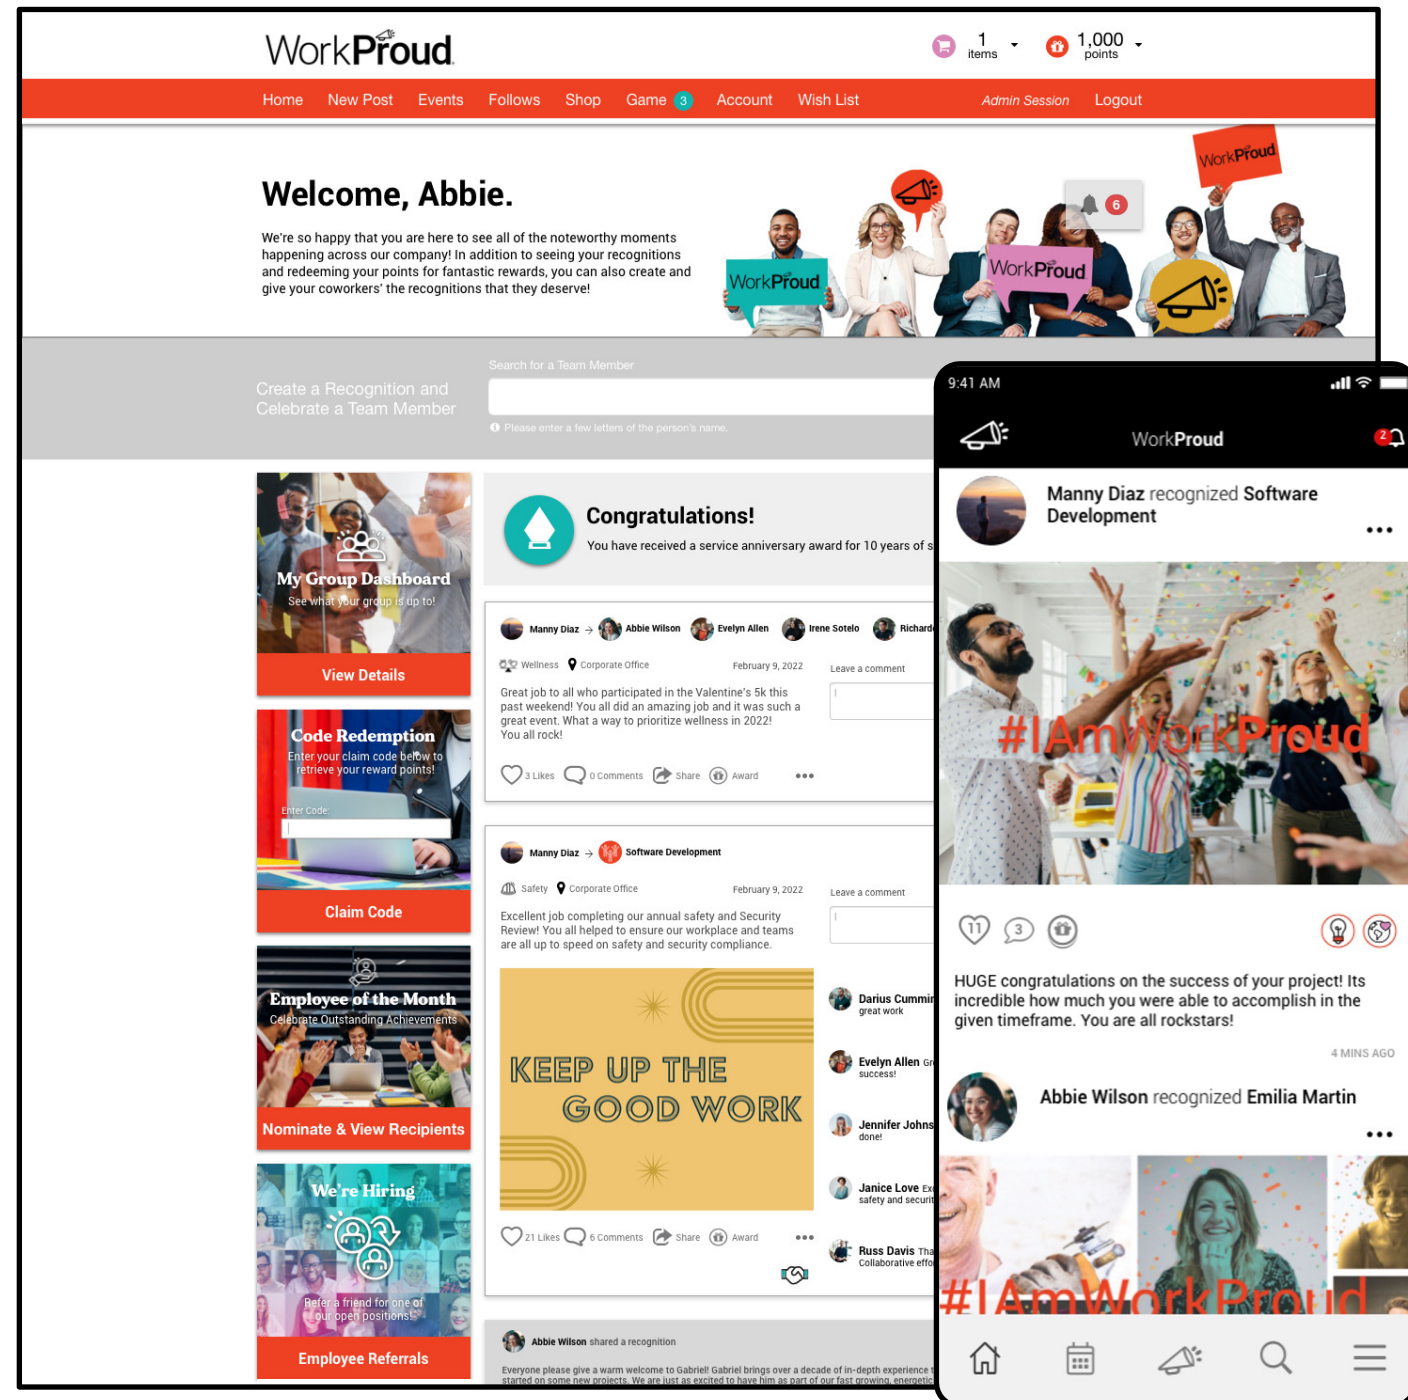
WorkProud

1 items

1,000 points

Home New Post Events Follows Shop Game 3 Account Wish List Admin Session Logout

Welcome, Abbie.

We're so happy that you are here to see all of the noteworthy moments happening across our company! In addition to seeing your recognitions and redeeming your points for fantastic rewards, you can also create and give your coworkers' the recognitions that they deserve!

WorkProud WorkProud WorkProud

6

Create a Recognition and Celebrate a Team Member

Search for a Team Member

Please enter a few letters of the person's name.

My Group Dashboard
See what your group is up to!
View Details

Code Redemption
Enter your claim code below to retrieve your reward points!
Enter Code:
Claim Code

Employee of the Month
Celebrate Outstanding Achievements
Nominate & View Recipients

We're Hiring
Refer a friend for one of our open positions!
Employee Referrals

Congratulations!
You have received a service anniversary award for 10 years of s

Manny Diaz → Abbie Wilson Evelyn Allen Irene Sotelo Richard
Wellness Corporate Office February 9, 2022
Leave a comment
Great job to all who participated in the Valentine's 5k this past weekend! You all did an amazing job and it was such a great event. What a way to prioritize wellness in 2022! You all rock!
3 Likes 0 Comments Share Award

Manny Diaz → Software Development
Safety Corporate Office February 9, 2022
Leave a comment
Excellent job completing our annual safety and Security Review! You all helped to ensure our workplace and teams are all up to speed on safety and security compliance.
KEEP UP THE GOOD WORK
21 Likes 6 Comments Share Award
Darius Cummi great work
Evelyn Allen Gr success!
Jennifer Johns done!
Janice Love Ex safety and securi
Russ Davis Tha Collaborative effo

Abbie Wilson shared a recognition
Everyone please give a warm welcome to Gabriel! Gabriel brings over a decade of in-depth experience t started on some new projects. We are just as excited to have him as part of our fast growing, energetic

9:41 AM
WorkProud
2
Manny Diaz recognized Software Development
#IAmWorkProud
11 3
HUGE congratulations on the success of your project! Its incredible how much you were able to accomplish in the given timeframe. You are all rockstars!
4 MINS AGO
Abbie Wilson recognized Emilia Martin
#IAmWorkProud